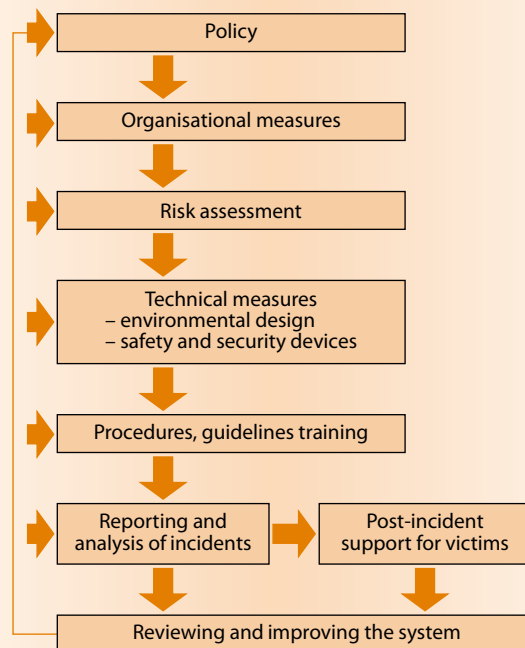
Policy

Organisational measures

Risk assessment

Technical measures
– environmental design
– safety and security devices

Procedures, guidelines training

Reporting and analysis of incidents

Post-incident support for victims

Reviewing and improving the system